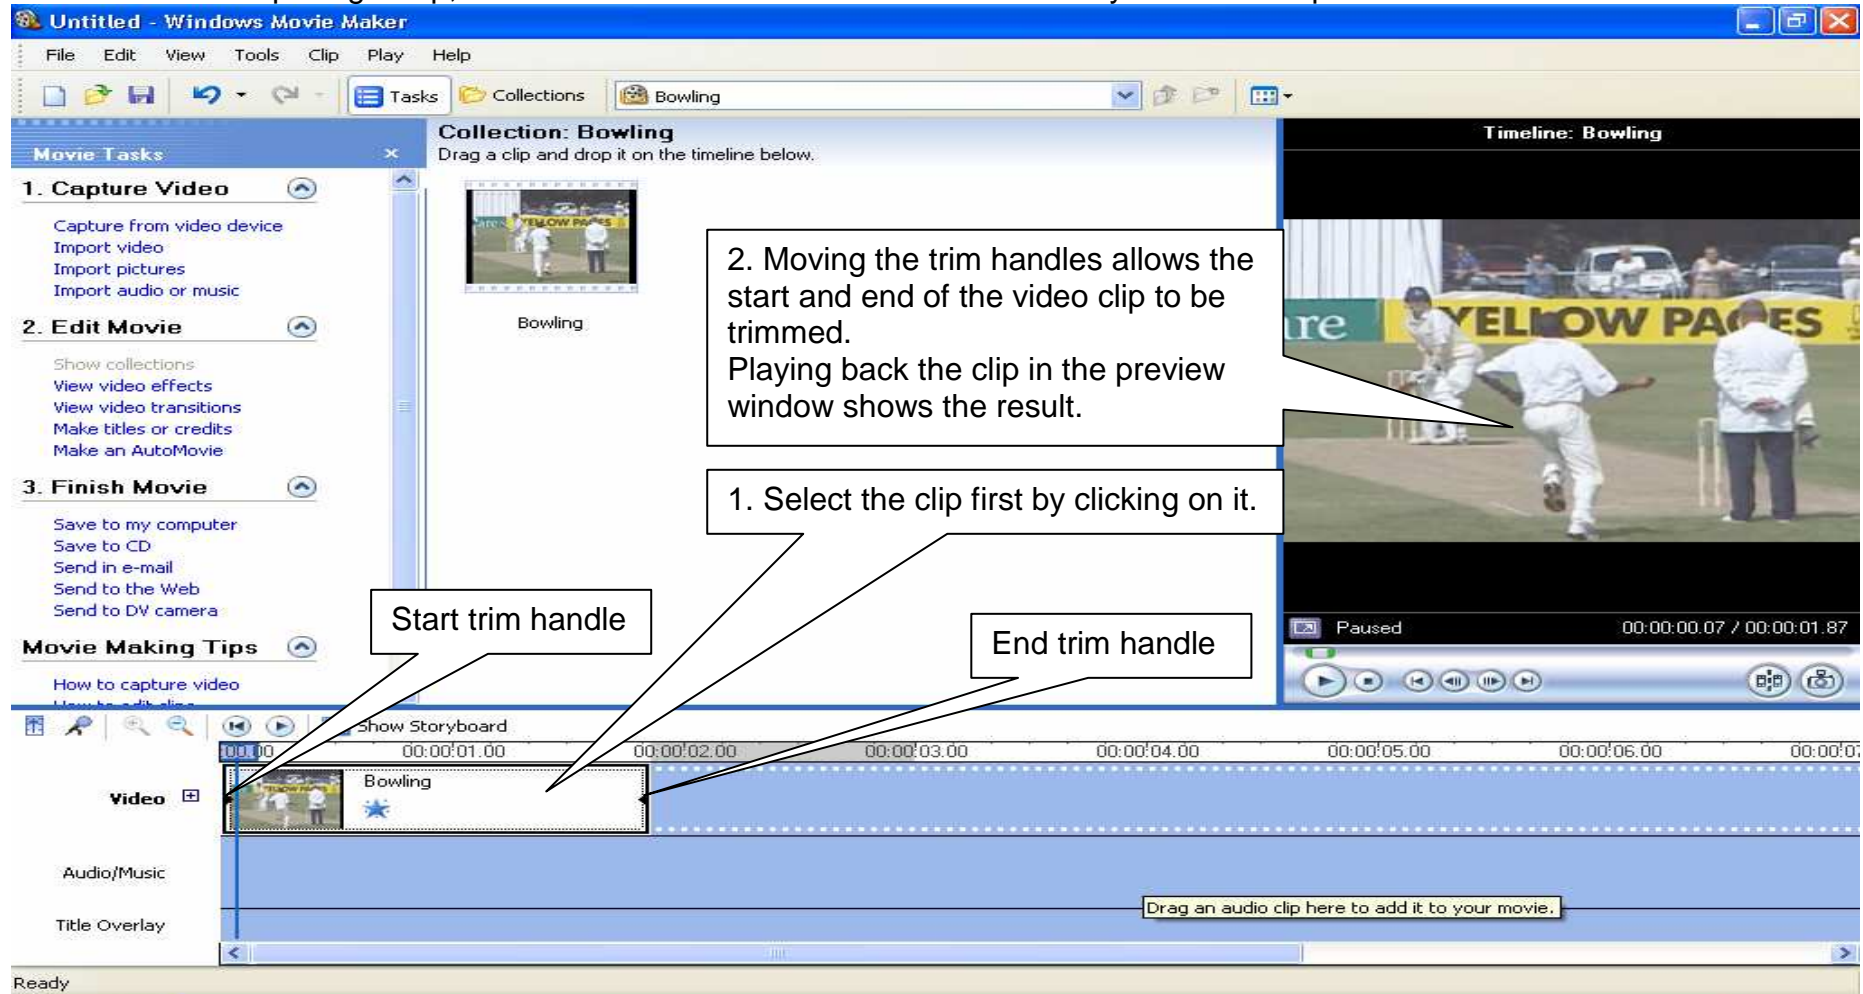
Untitled - Windows Movie Maker

File Edit View Tools Clip Play Help

Tasks Collections Bowling

Movie Tasks

1. Capture Video

Capture from video device
Import video
Import pictures
Import audio or music

2. Edit Movie

Show collections
View video effects
View video transitions
Make titles or credits
Make an AutoMovie

3. Finish Movie

Save to my computer
Save to CD
Send in e-mail
Send to the Web
Send to DV camera

Movie Making Tips

How to capture video
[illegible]

Collection: Bowling
Drag a clip and drop it on the timeline below.

Bowling

Timeline: Bowling

2. Moving the trim handles allows the start and end of the video clip to be trimmed.
Playing back the clip in the preview window shows the result.

1. Select the clip first by clicking on it.

Start trim handle

End trim handle

Paused 00:00:00.07 / 00:00:01.87

Show Storyboard

00.00 00:00:01.00 00:00:02.00 00:00:03.00 00:00:04.00 00:00:05.00 00:00:06.00 00:00:0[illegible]

Video

Bowling

Audio/Music

Title Overlay

Drag an audio clip here to add it to your movie.

Ready